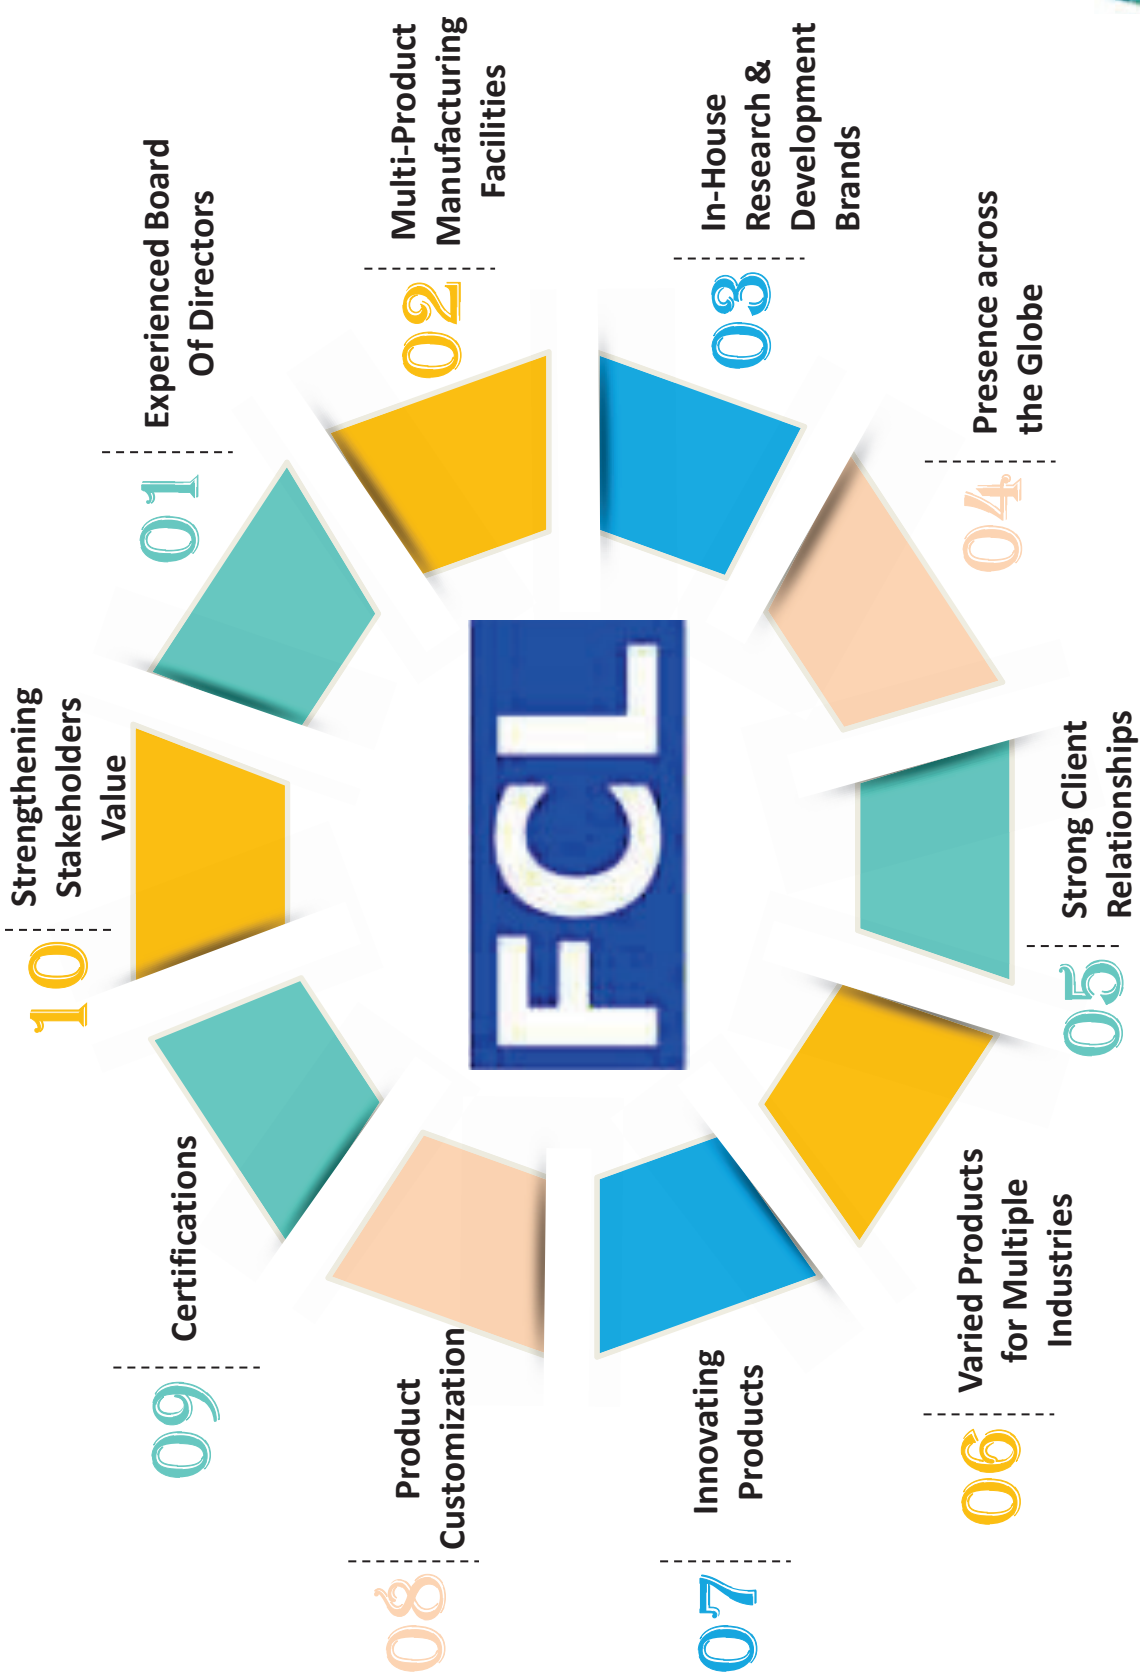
FCL

01
Experienced Board Of Directors

02
Multi-Product Manufacturing Facilities

03
In-House Research & Development Brands

04
Presence across the Globe

05
Strong Client Relationships

06
Varied Products for Multiple Industries

07
Innovating Products

08
Product Customization

09
Certifications

10
Strengthening Stakeholders Value